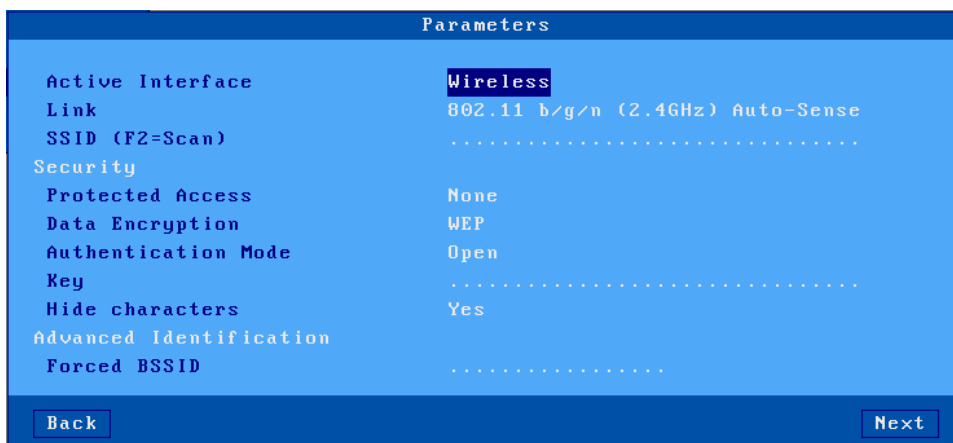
Parameters

| | |
|---|---|
| Active Interface | Wireless |
| Link | 802.11 b/g/n (2.4GHz) Auto-Sense |
| SSID (F2=Scan) | .................................. |
| Security | |
| Protected Access | None |
| Data Encryption | WEP |
| Authentication Mode | Open |
| Key | .................................. |
| Hide characters | Yes |
| Advanced Identification | |
| Forced BSSID | ................. |

Back

Next